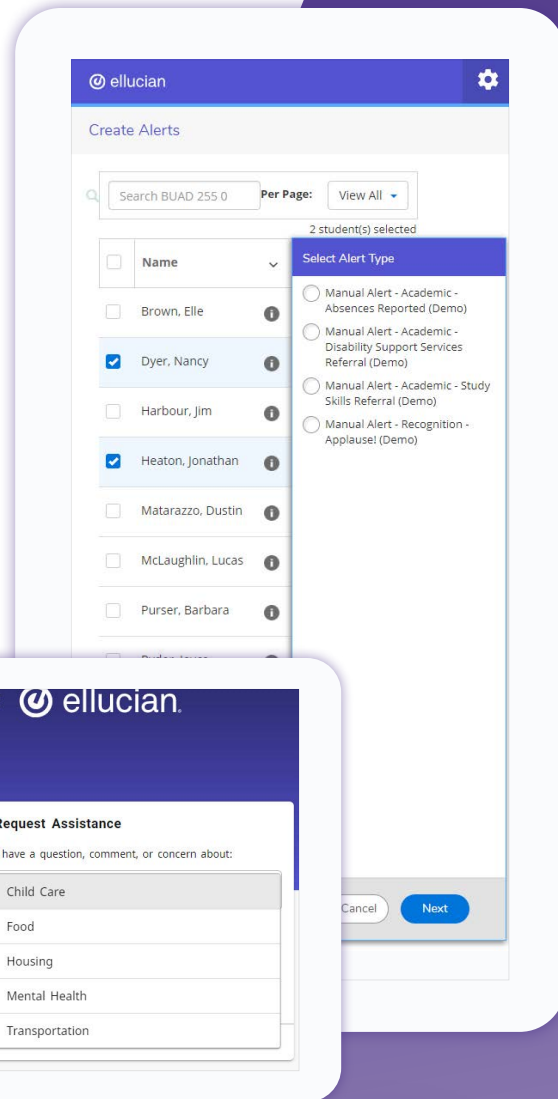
ellucian

Create Alerts

Search BUAD 255 0

Per Page: View All

2 student(s) selected

Name

Brown, Elle

Dyer, Nancy

Harbour, Jim

Heaton, Jonathan

Matarazzo, Dustin

McLaughlin, Lucas

Purser, Barbara

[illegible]

Select Alert Type

Manual Alert - Academic - Absences Reported (Demo)

Manual Alert - Academic - Disability Support Services Referral (Demo)

Manual Alert - Academic - Study Skills Referral (Demo)

Manual Alert - Recognition - Applause! (Demo)

Cancel

Next

ellucian.

Request Assistance

have a question, comment, or concern about:

Child Care

Food

Housing

Mental Health

Transportation